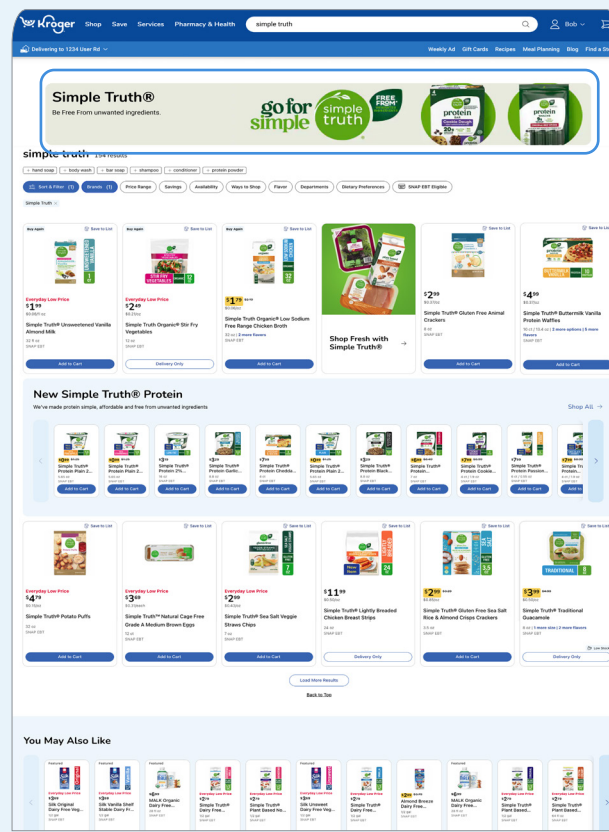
Kroger Shop Save Services Pharmacy & Health simple truth Bob

Delivering to 1234 User Rd

Weekly Ad Gift Cards Recipes Meal Planning Blog Find a Sto

Simple Truth®
Be Free From unwanted ingredients.

go for simple simple truth FREE FROM protein protein

simple truth 154 results

+ hand soap + body wash + bar soap + shampoo + conditioner + protein powder

Sort & Filter (1) Brands (1) Price Range Savings Availability Ways to Shop Flavor Departments Dietary Preferences SNAP EBT Eligible

Simple Truth ×

Buy Again Save to List
Everyday Low Price
$1.99
Simple Truth® Unsweetened Vanilla Almond Milk
32 fl oz
SNAP EBT
Add to Cart

Buy Again Save to List
Everyday Low Price
$2.49
Simple Truth Organic® Stir Fry Vegetables
12 oz
SNAP EBT
Delivery Only

Buy Again Save to List
$1.79
Simple Truth Organic® Low Sodium Free Range Chicken Broth
32 oz | 2 more flavors
SNAP EBT
Add to Cart

Shop Fresh with Simple Truth®

Save to List
$2.99
Simple Truth® Gluten Free Animal Crackers
8 oz
SNAP EBT
Add to Cart

Save to List
$4.99
Simple Truth® Buttermilk Vanilla Protein Waffles
Add to Cart

New Simple Truth® Protein
We've made protein simple, affordable and free from unwanted ingredients
Shop All →

Simple Truth® Protein Plain 2...
Simple Truth® Protein 2%...
Simple Truth® Protein Garlic...
Simple Truth® Protein Chedda...
Simple Truth® Protein...
Simple Truth® Protein Plain 2...
Simple Truth® Protein Black...
Simple Truth® Protein...
Simple Truth® Protein Cookie...
Simple Truth® Protein Passion...
Simple Truth® Protein...
Add to Cart

Save to List
Everyday Low Price
$4.19
Simple Truth® Potato Puffs
32 oz
SNAP EBT
Add to Cart

Save to List
Everyday Low Price
$3.69
Simple Truth™ Natural Cage Free Grade A Medium Brown Eggs
12 ct
SNAP EBT
Add to Cart

Save to List
Everyday Low Price
$2.99
Simple Truth® Sea Salt Veggie Straws Chips
7 oz
SNAP EBT
Add to Cart

Save to List
$11.99
Simple Truth® Lightly Breaded Chicken Breast Strips
24 oz
SNAP EBT
Delivery Only

Save to List
$2.99
Simple Truth® Gluten Free Sea Salt Rice & Almond Crisps Crackers
3.5 oz
SNAP EBT
Add to Cart

Save to List
$3.99
Simple Truth® Traditional Guacamole
8 oz | 1 more size | 2 more flavors
SNAP EBT
Delivery Only

Load More Results
Back to Top

You May Also Like

Silk Original Dairy Free Veg...
Silk Vanilla Shelf Stable Dairy Fr...
MALK Organic Dairy Free...
Simple Truth® Dairy Free...
Simple Truth® Plant Based No...
Silk Unsweet Dairy Free Veg...
Simple Truth® Dairy Free...
Almond Breeze Dairy Free...
MALK Organic Dairy Free...
Simple Truth® Plant Based...
Simple Truth® Plant Based...